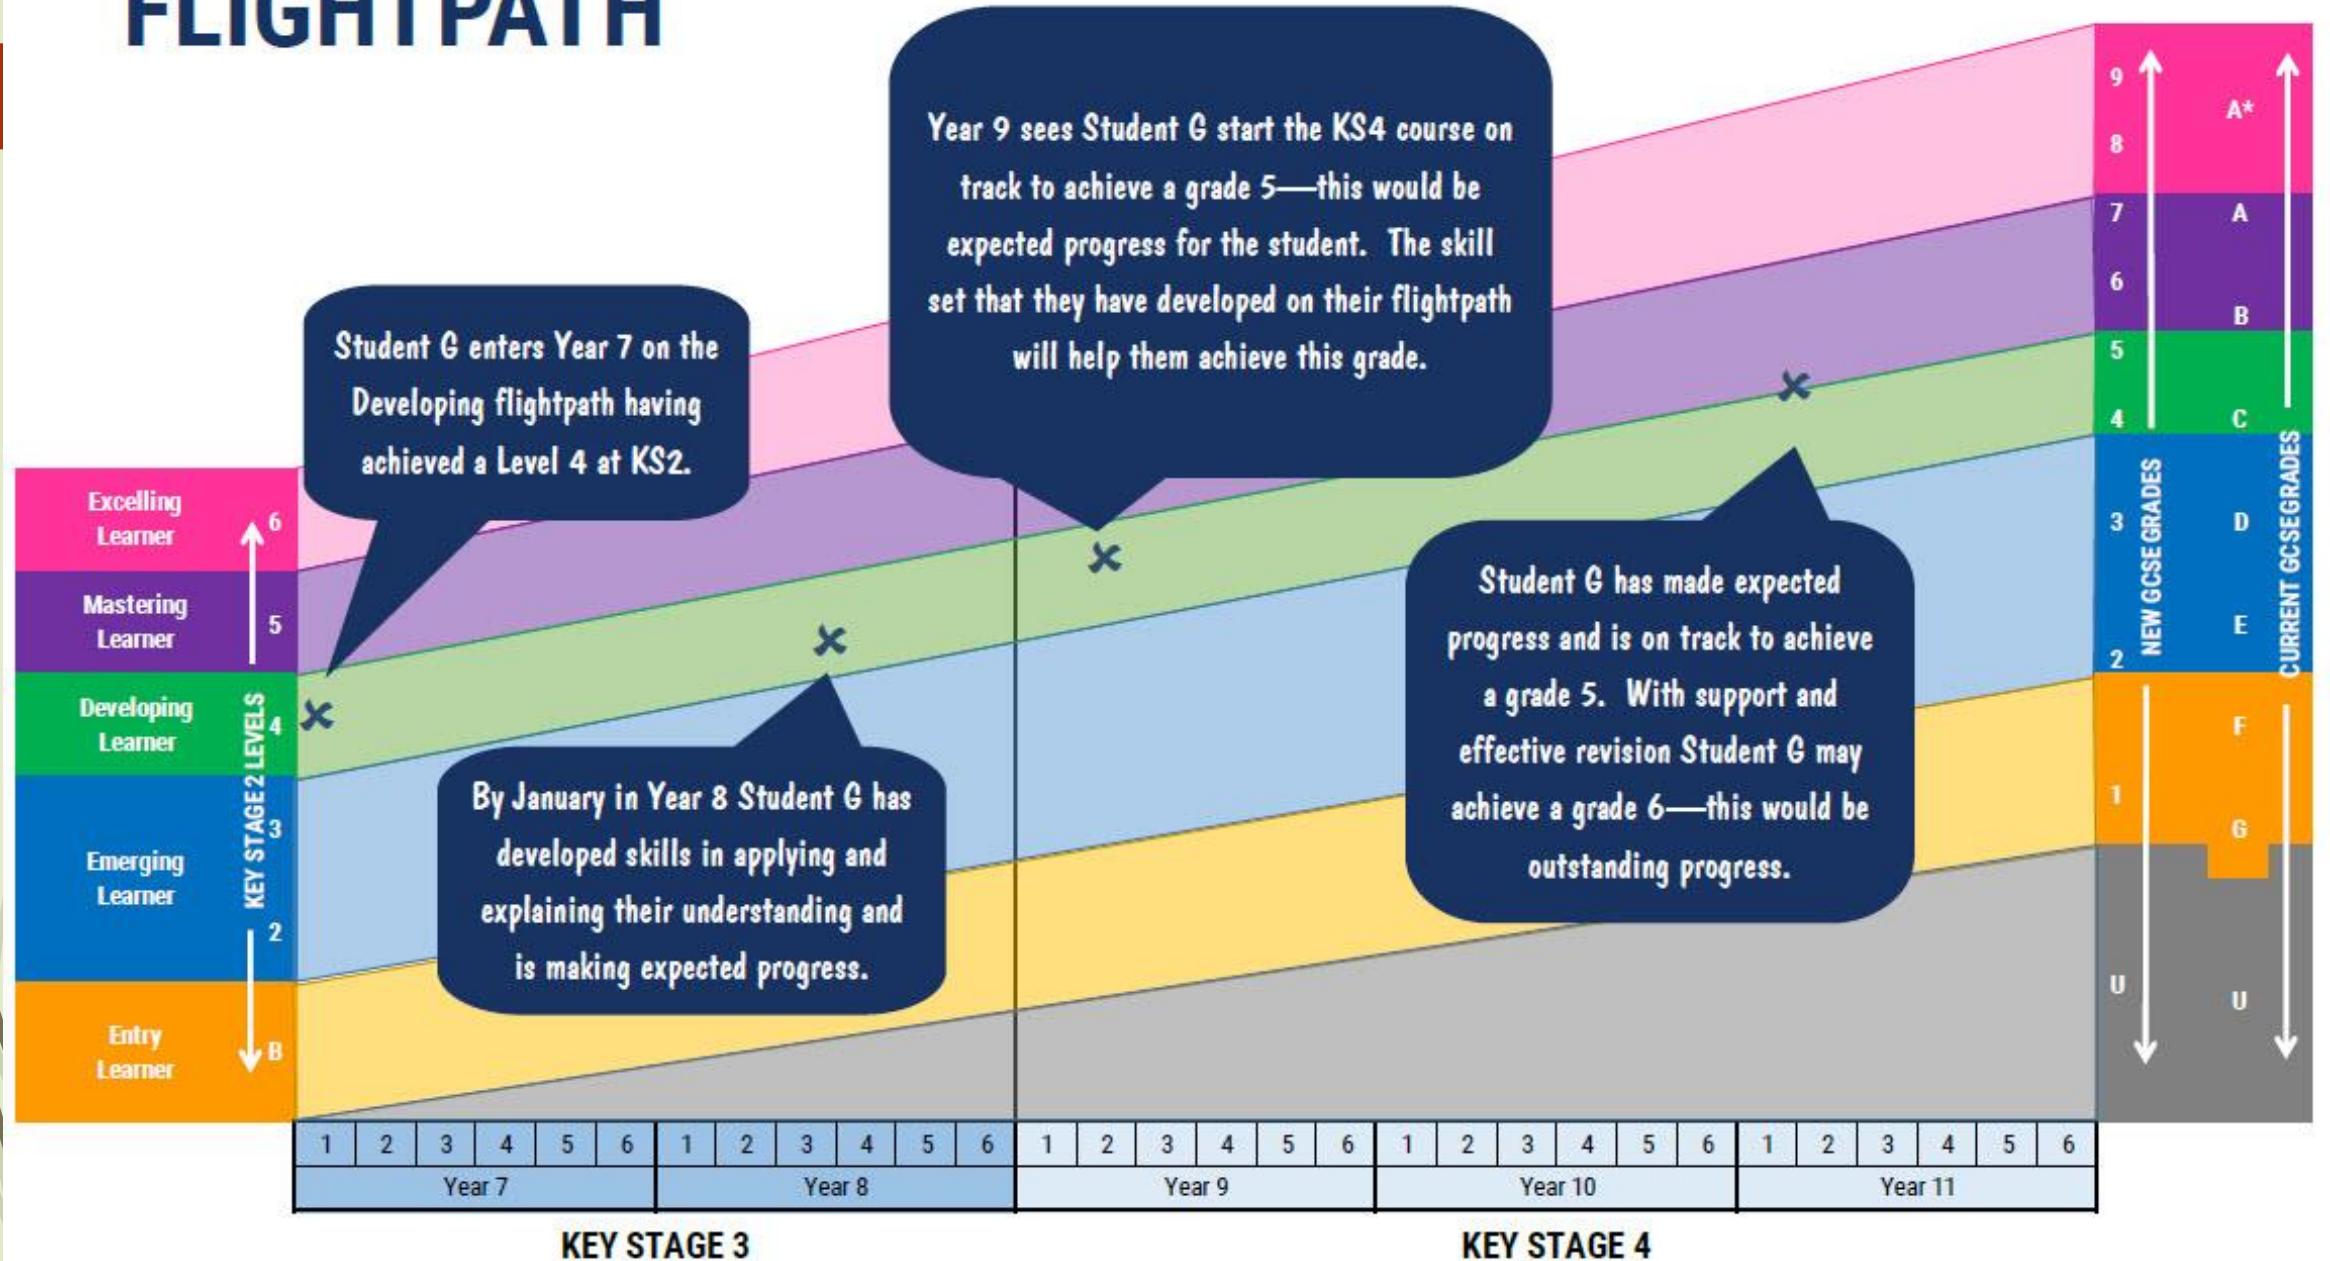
FLIGHTPATH

Year 9 sees Student G start the KS4 course on track to achieve a grade 5—this would be expected progress for the student. The skill set that they have developed on their flightpath will help them achieve this grade.

Student G enters Year 7 on the Developing flightpath having achieved a Level 4 at KS2.

Excelling Learner
Mastering Learner
Developing Learner
Emerging Learner
Entry Learner

KEY STAGE 2 LEVELS
6
5
4
3
2
B

By January in Year 8 Student G has developed skills in applying and explaining their understanding and is making expected progress.

Student G has made expected progress and is on track to achieve a grade 5. With support and effective revision Student G may achieve a grade 6—this would be outstanding progress.

NEW GCSE GRADES
9
8
7
6
5
4
3
2
1
U

CURRENT GCSEGRADES
A*
A
B
C
D
E
F
G
U

| 1 | 2 | 3 | 4 | 5 | 6 | 1 | 2 | 3 | 4 | 5 | 6 | 1 | 2 | 3 | 4 | 5 | 6 | 1 | 2 | 3 | 4 | 5 | 6 | 1 | 2 | 3 | 4 | 5 | 6 |
|---|---|---|---|---|---|---|---|---|---|---|---|---|---|---|---|---|---|---|---|---|---|---|---|---|---|---|---|---|---|

Year 7
Year 8
Year 9
Year 10
Year 11

KEY STAGE 3
KEY STAGE 4